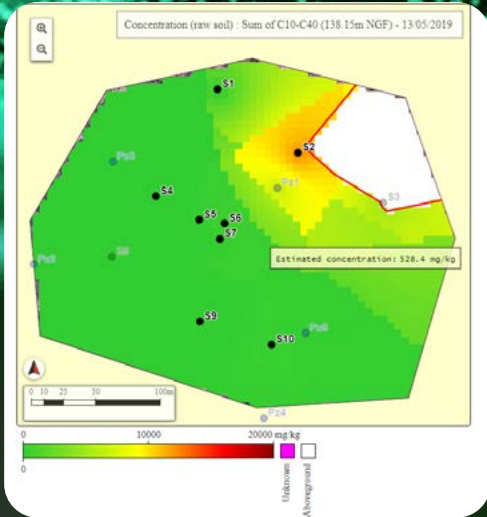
Concentration (raw soil) : Sum of C10-C40 (138.15m NGF) - 13/05/2019

S1
S2
Pz1
S3
Pz3
S4
S5
S6
S7
S8
Pz2
Estimated concentration: 528.4 mg/kg
S9
Pz6
S10
Pz4

0 10 25 50 100m

0
10000
20000 mg/kg
Unknown
Aboveground